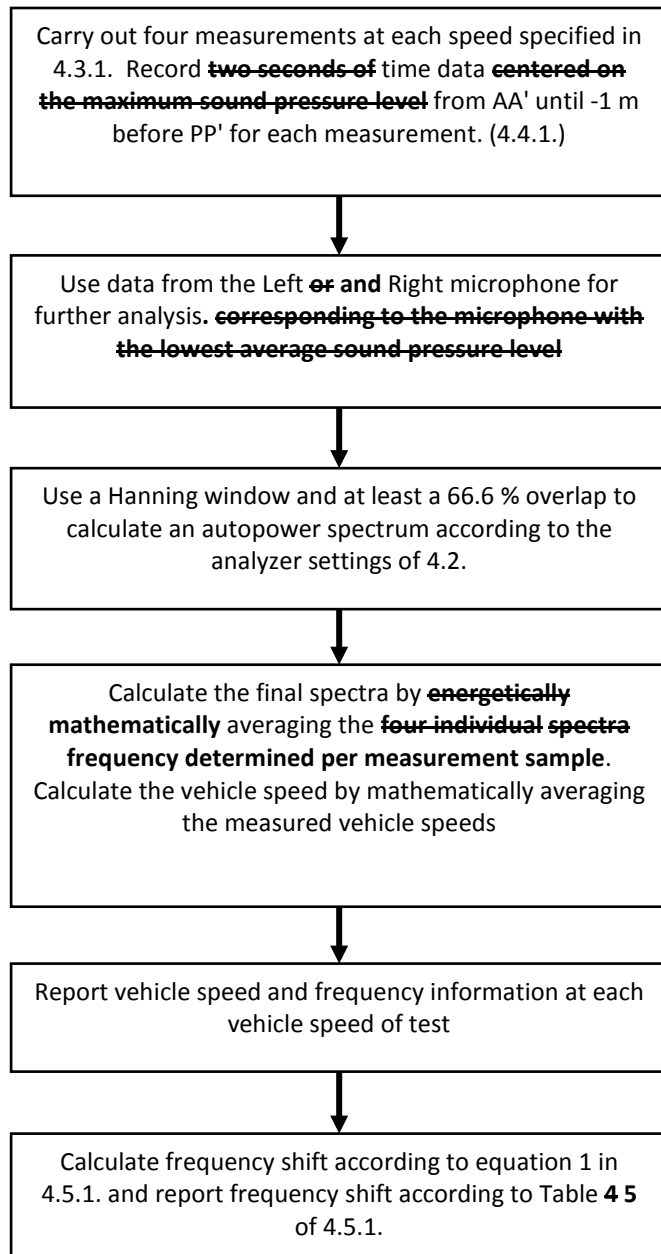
Carry out four measurements at each speed specified in 4.3.1. Record two seconds of time data centered on the maximum sound pressure level from AA' until -1 m before PP' for each measurement. (4.4.1.)

Use data from the Left or and Right microphone for further analysis. corresponding to the microphone with the lowest average sound pressure level

Use a Hanning window and at least a 66.6 % overlap to calculate an autopower spectrum according to the analyzer settings of 4.2.

Calculate the final spectra by energetically mathematically averaging the four individual spectra frequency determined per measurement sample. Calculate the vehicle speed by mathematically averaging the measured vehicle speeds

Report vehicle speed and frequency information at each vehicle speed of test

Calculate frequency shift according to equation 1 in 4.5.1. and report frequency shift according to Table 4 5 of 4.5.1.